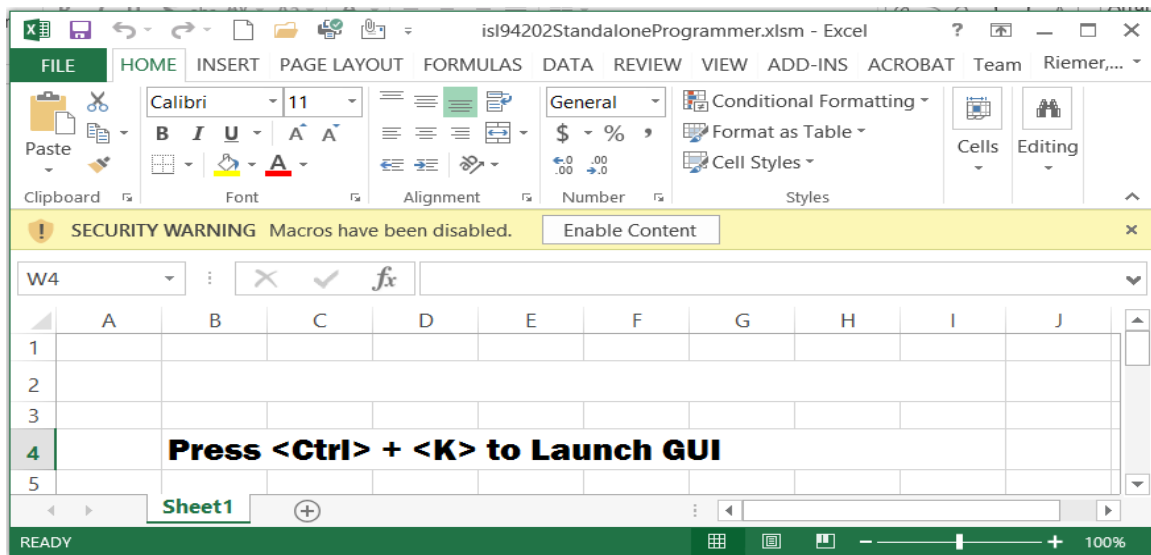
isl94202StandaloneProgrammer.xlsm - Excel ? — □ ×

FILE HOME INSERT PAGE LAYOUT FORMULAS DATA REVIEW VIEW ADD-INS ACROBAT Team Riemer,...

Paste
Calibri 11
B I U A A
A
Clipboard Font Alignment
General
$ % ,
$\leftarrow .0$ $.00$
Number
Conditional Formatting
Format as Table
Cell Styles
Styles
Cells
Editing

SECURITY WARNING Macros have been disabled. Enable Content ×

W4 fx

| | A | B | C | D | E | F | G | H | I | J |
|---|---|---|---|---|---|---|---|---|---|---|
| 1 | | | | | | | | | | |
| 2 | | | | | | | | | | |
| 3 | | | | | | | | | | |
| 4 | | Press <Ctrl> + <K> to Launch GUI | | | | | | | | |
| 5 | | | | | | | | | | |

Sheet1

READY 100%